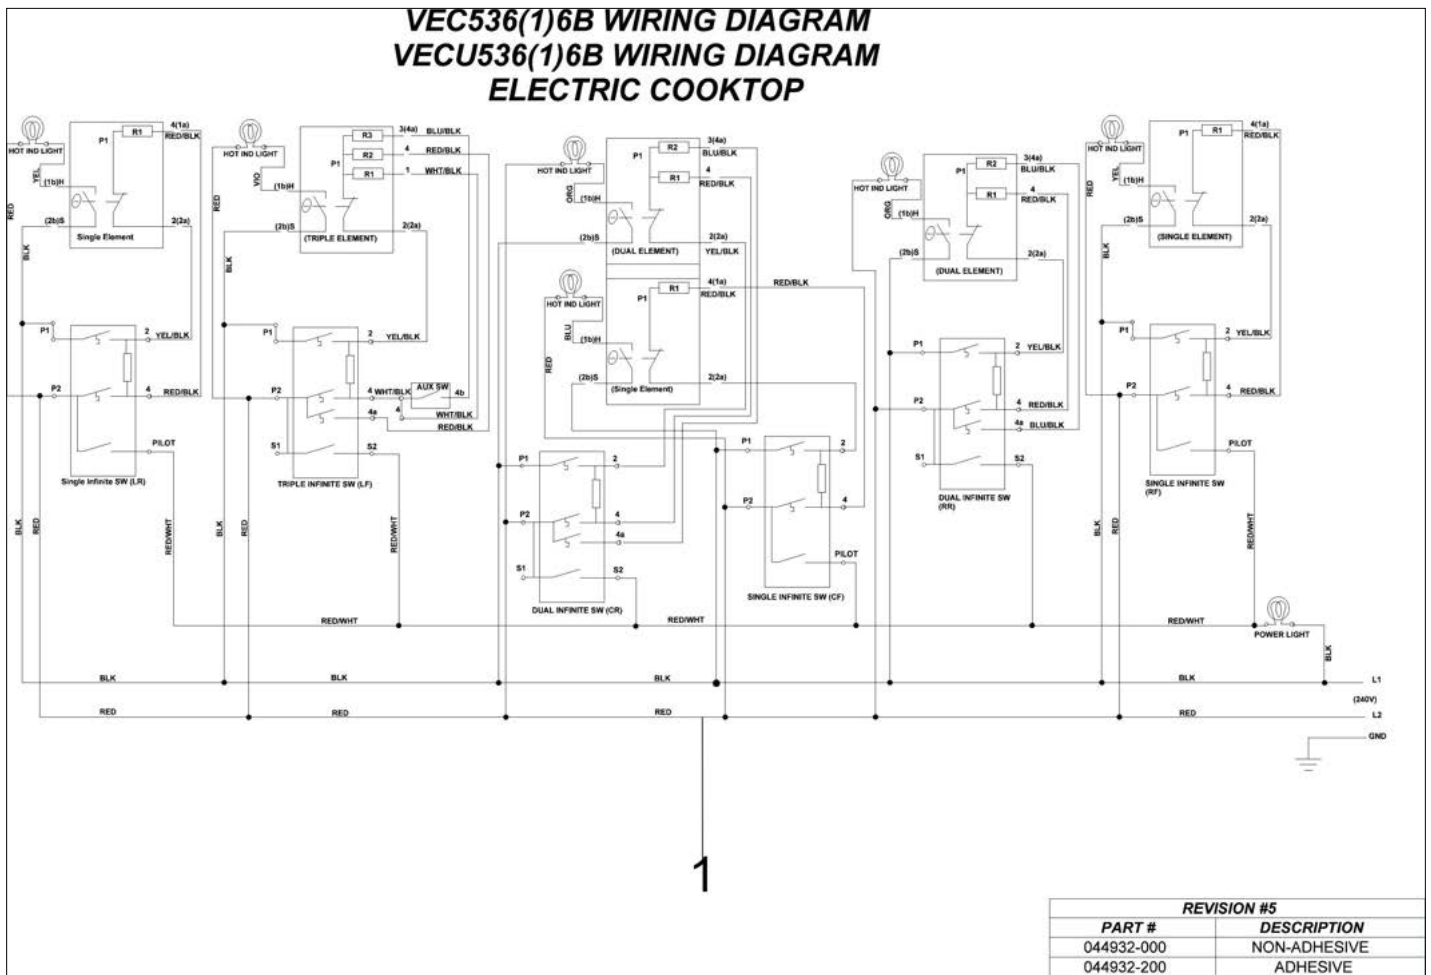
VEC536(1)6B WIRING DIAGRAM
VECU536(1)6B WIRING DIAGRAM
ELECTRIC COOKTOP

HOT IND LIGHT
YEL
(1b)H
P1
R1
4(1a)
RED/BLK
RED
(2b)S
2(2a)
Single Element
BLK
P1
2
YEL/BLK
P2
4
RED/BLK
PILOT
Single Infinite SW (LR)
BLK
RED
RED/WHT

HOT IND LIGHT
VIO
(1b)H
P1
R3
R2
R1
3(4a)
BLU/BLK
4
RED/BLK
1
WHT/BLK
RED
(2b)S
2(2a)
(TRIPLE ELEMENT)
BLK
P1
2
YEL/BLK
P2
4
WHT/BLK
AUX SW
4b
4a
4
WHT/BLK
RED/BLK
S1
S2
TRIPLE INFINITE SW (LF)
BLK
RED
RED/WHT

HOT IND LIGHT
ORG
(1b)H
P1
R2
R1
3(4a)
BLU/BLK
4
RED/BLK
(2b)S
2(2a)
(DUAL ELEMENT)
YEL/BLK
HOT IND LIGHT
BLU
(1b)H
P1
R1
4(1a)
RED/BLK
RED/BLK
RED
(2b)S
2(2a)
(Single Element)
P1
2
P2
4
4a
S1
S2
DUAL INFINITE SW (CR)
P1
2
P2
4
PILOT
SINGLE INFINITE SW (CF)

HOT IND LIGHT
ORG
(1b)H
P1
R2
R1
3(4a)
BLU/BLK
4
RED/BLK
(2b)S
2(2a)
(DUAL ELEMENT)
P1
2
YEL/BLK
P2
4
RED/BLK
4a
BLU/BLK
S1
S2
DUAL INFINITE SW (RR)

HOT IND LIGHT
YEL
(1b)H
P1
R1
4(1a)
RED/BLK
RED
(2b)S
2(2a)
(SINGLE ELEMENT)
BLK
P1
2
YEL/BLK
P2
4
RED/BLK
PILOT
SINGLE INFINITE SW (RF)
BLK
RED
RED/WHT

RED/WHT
RED/WHT
RED/WHT
POWER LIGHT
BLK
BLK
BLK
BLK
BLK
L1
(240V)
RED
RED
RED
RED
L2
GND

1

| REVISION #5 | |
|---|---|
| PART # | DESCRIPTION |
| 044932-000 | NON-ADHESIVE |
| 044932-200 | ADHESIVE |